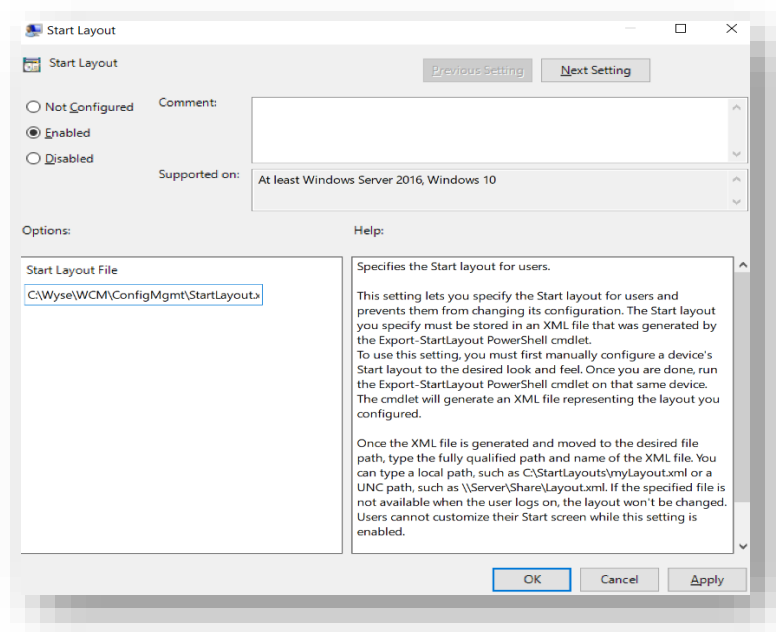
Start Layout

Start Layout

Previous Setting

Next Setting

Not Configured

Enabled

Disabled

Comment:

Supported on:

At least Windows Server 2016, Windows 10

Options:

Help:

Start Layout File

C:\Wyse\WCM\ConfigMgmt\StartLayout.x

Specifies the Start layout for users.

This setting lets you specify the Start layout for users and prevents them from changing its configuration. The Start layout you specify must be stored in an XML file that was generated by the Export-StartLayout PowerShell cmdlet.
To use this setting, you must first manually configure a device's Start layout to the desired look and feel. Once you are done, run the Export-StartLayout PowerShell cmdlet on that same device. The cmdlet will generate an XML file representing the layout you configured.

Once the XML file is generated and moved to the desired file path, type the fully qualified path and name of the XML file. You can type a local path, such as C:\StartLayouts\myLayout.xml or a UNC path, such as \\Server\Share\Layout.xml. If the specified file is not available when the user logs on, the layout won't be changed. Users cannot customize their Start screen while this setting is enabled.

OK

Cancel

Apply